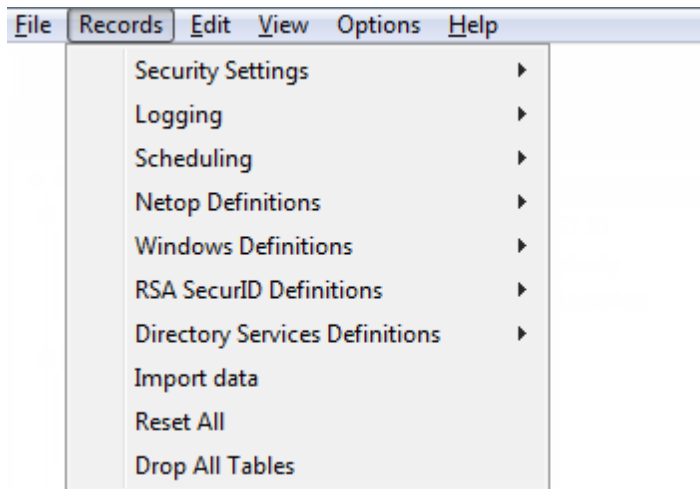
File Records Edit View Options Help

Security Settings
Logging
Scheduling
Netop Definitions
Windows Definitions
RSA SecurID Definitions
Directory Services Definitions
Import data
Reset All
Drop All Tables